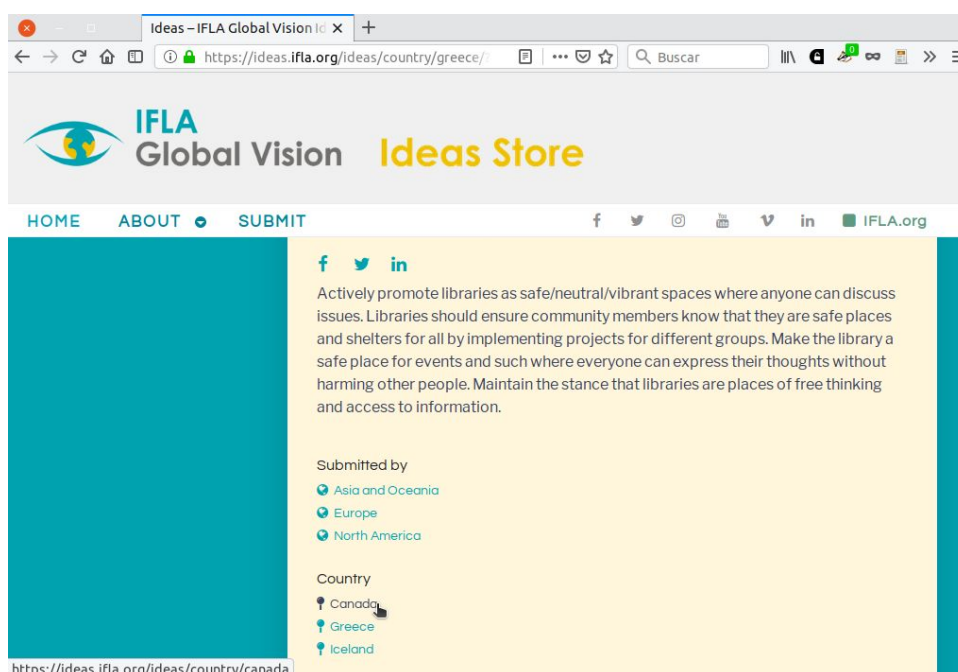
Ideas – IFLA Global Vision Id ×

https://ideas.ifla.org/ideas/country/greece/

Buscar

IFLA
Global Vision Ideas Store

HOME ABOUT SUBMIT

IFLA.org

Actively promote libraries as safe/neutral/vibrant spaces where anyone can discuss issues. Libraries should ensure community members know that they are safe places and shelters for all by implementing projects for different groups. Make the library a safe place for events and such where everyone can express their thoughts without harming other people. Maintain the stance that libraries are places of free thinking and access to information.

Submitted by

Asia and Oceania
Europe
North America

Country

Canada
Greece
Iceland

https://ideas.ifla.org/ideas/country/canada